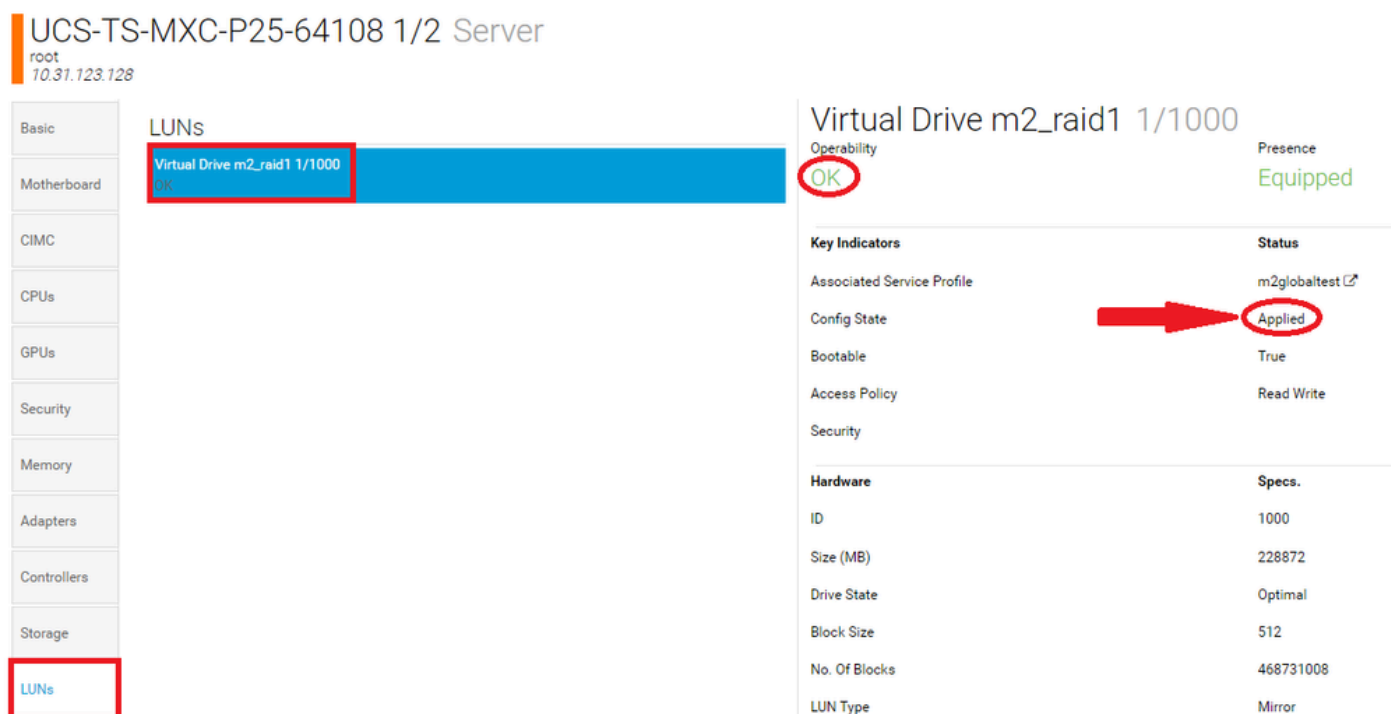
UCS-TS-MXC-P25-64108 1/2 Server
root
10.31.123.128

Basic
Motherboard
CIMC
CPUs
GPUs
Security
Memory
Adapters
Controllers
Storage
LUNs

LUNs
Virtual Drive m2_raid1 1/1000
OK

Virtual Drive m2_raid1 1/1000
Operability
OK
Presence
Equipped

| Key Indicators | Status |
|---|---|
| Associated Service Profile | m2globaltest |
| Config State | Applied |
| Bootable | True |
| Access Policy | Read Write |
| Security | |

| Hardware | Specs. |
|---|---|
| ID | 1000 |
| Size (MB) | 228872 |
| Drive State | Optimal |
| Block Size | 512 |
| No. Of Blocks | 468731008 |
| LUN Type | Mirror |